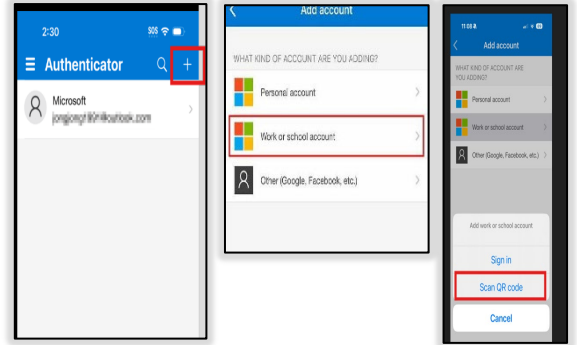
2:30

SOS

Authenticator

+

Microsoft

jongjong1@outlook.com

Add account

WHAT KIND OF ACCOUNT ARE YOU ADDING?

Personal account

Work or school account

Other (Google, Facebook, etc.)

11:08

Add account

WHAT KIND OF ACCOUNT ARE YOU ADDING?

Personal account

Work or school account

Other (Google, Facebook, etc.)

Add work or school account

Sign in

Scan QR code

Cancel